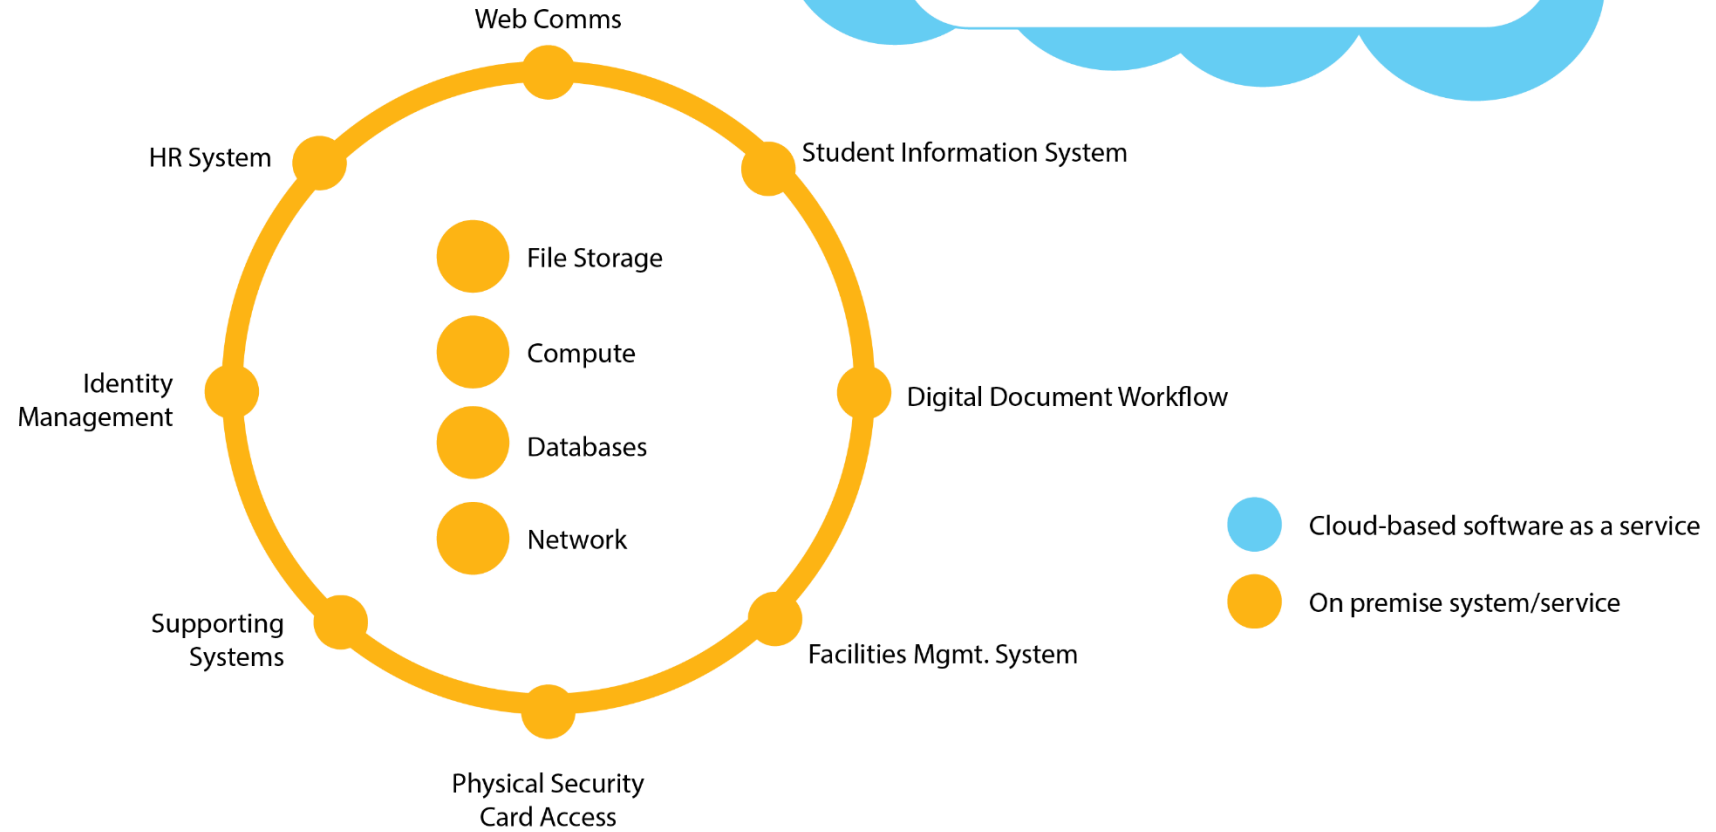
Web Comms

HR System

Student Information System

File Storage

Compute

Databases

Network

Identity Management

Digital Document Workflow

Cloud-based software as a service

On premise system/service

Supporting Systems

Facilities Mgmt. System

Physical Security Card Access